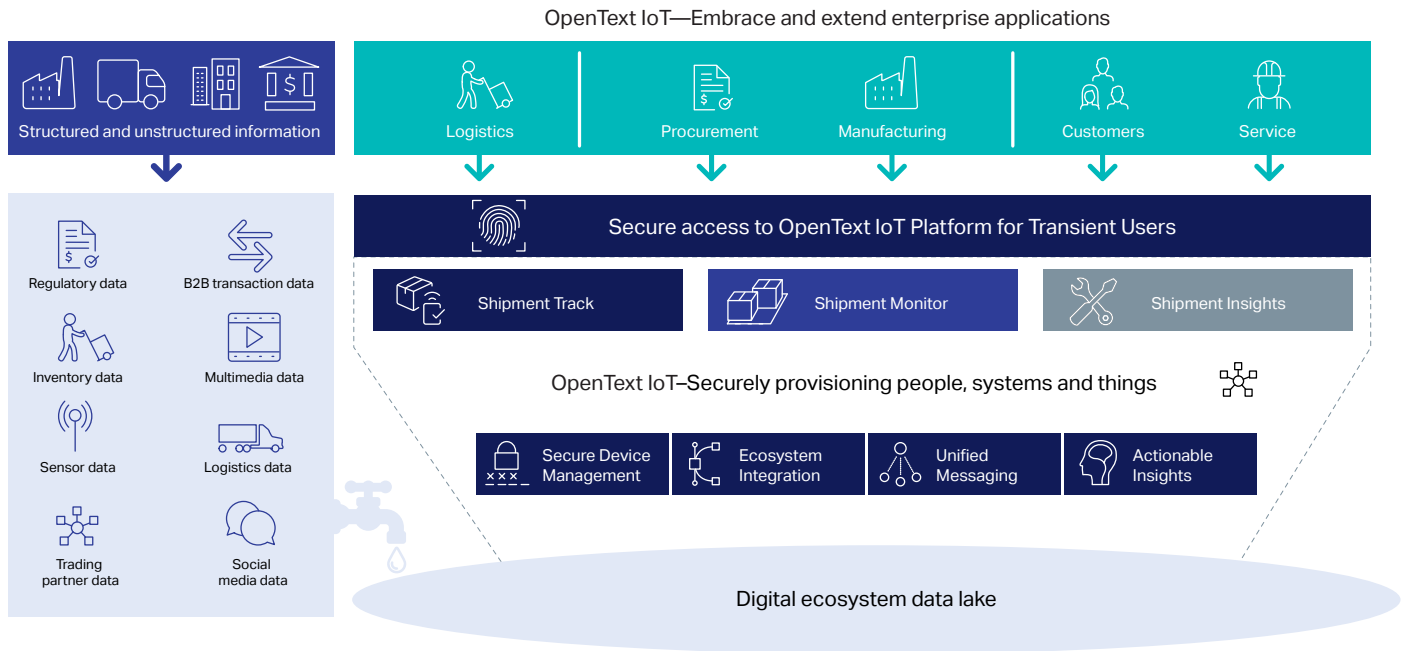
OpenText IoT—Embrace and extend enterprise applications

Structured and unstructured information

Logistics

Procurement

Manufacturing

Customers

Service

Regulatory data

B2B transaction data

Inventory data

Multimedia data

Sensor data

Logistics data

Trading partner data

Social media data

Secure access to OpenText IoT Platform for Transient Users

Shipment Track

Shipment Monitor

Shipment Insights

OpenText IoT–Securely provisioning people, systems and things

Secure Device Management

Ecosystem Integration

Unified Messaging

Actionable Insights

Digital ecosystem data lake